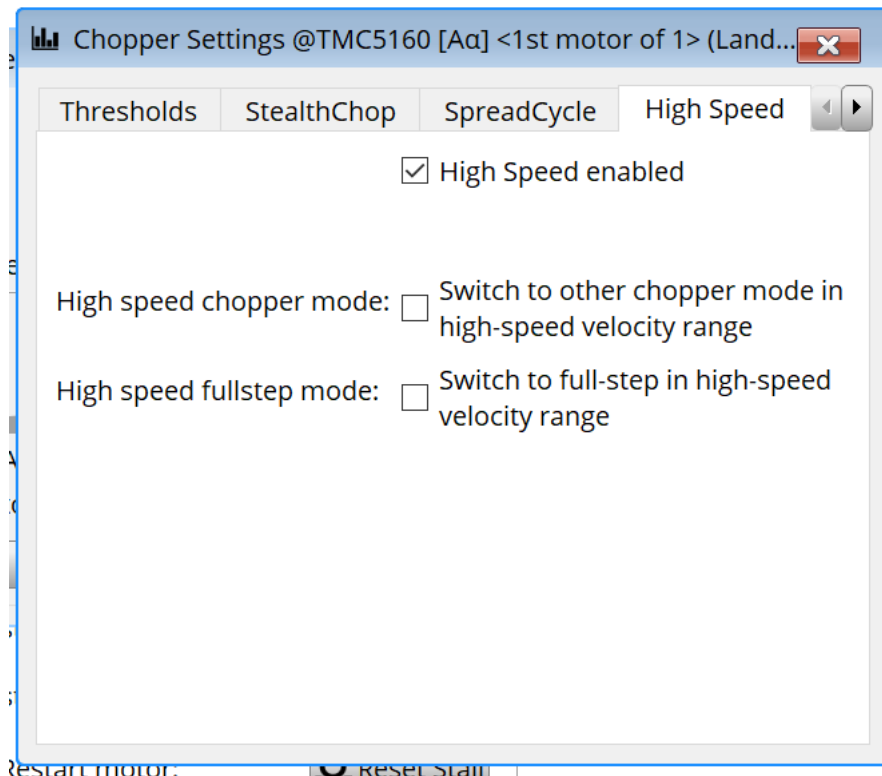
Chopper Settings @TMC5160 [Aα] <1st motor of 1> (Land...

Thresholds | StealthChop | SpreadCycle | High Speed

High Speed enabled

High speed chopper mode: Switch to other chopper mode in high-speed velocity range

High speed fullstep mode: Switch to full-step in high-speed velocity range

Restart motor: Reset Stall